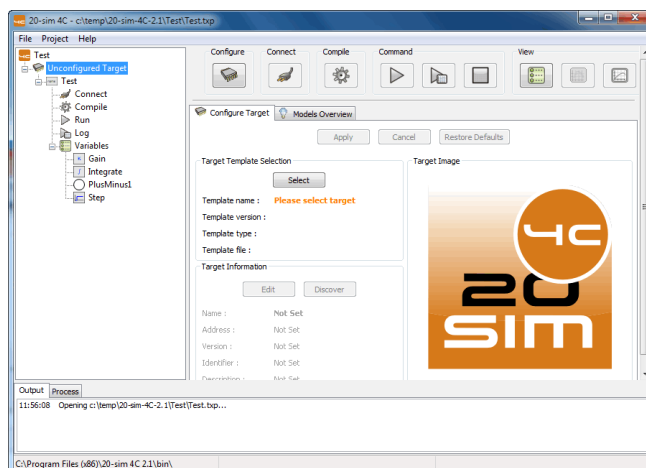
20-sim 4C - c:\temp\20-sim-4C-2.1\Test\Test.txp

File Project Help

Test
Unconfigured Target
Test
Connect
Compile
Run
Log
Variables
Gain
Integrate
PlusMinus1
Step

Configure Connect Compile Command View

Configure Target
Models Overview

Apply Cancel Restore Defaults

Target Template Selection
Select
Template name : Please select target
Template version :
Template type :
Template file :

Target Information
Edit Discover
Name : Not Set
Address : Not Set
Version : Not Set
Identifier : Not Set
Description : Not Set

Target Image
4C
20
SIM

Output Process
11:56:08 Opening c:\temp\20-sim-4C-2.1\Test\Test.txp...

C:\Program Files (x86)\20-sim 4C 2.1\bin\